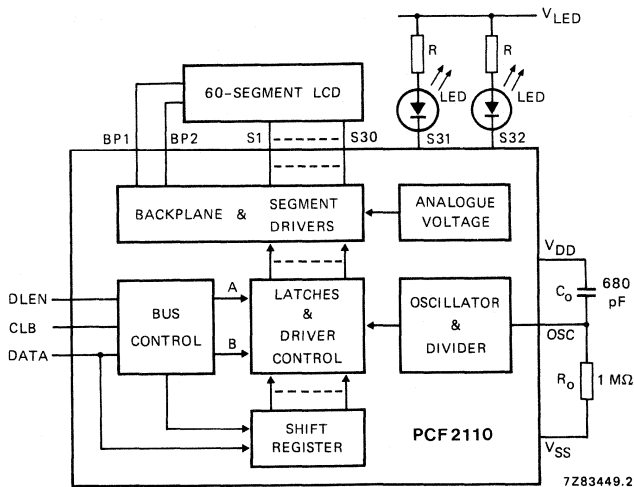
$V_{LED}$

R

R

LED

LED

60-SEGMENT LCD

BP1

BP2

S1

S30

S31

S32

BACKPLANE & SEGMENT DRIVERS

ANALOGUE VOLTAGE

$V_{DD}$

$C_o$

680 pF

DLEN

CLB

DATA

BUS CONTROL

A

B

LATCHES & DRIVER CONTROL

OSCILLATOR & DIVIDER

OSC

$R_o$

1 MΩ

SHIFT REGISTER

PCF2110

$V_{SS}$

7Z83449.2